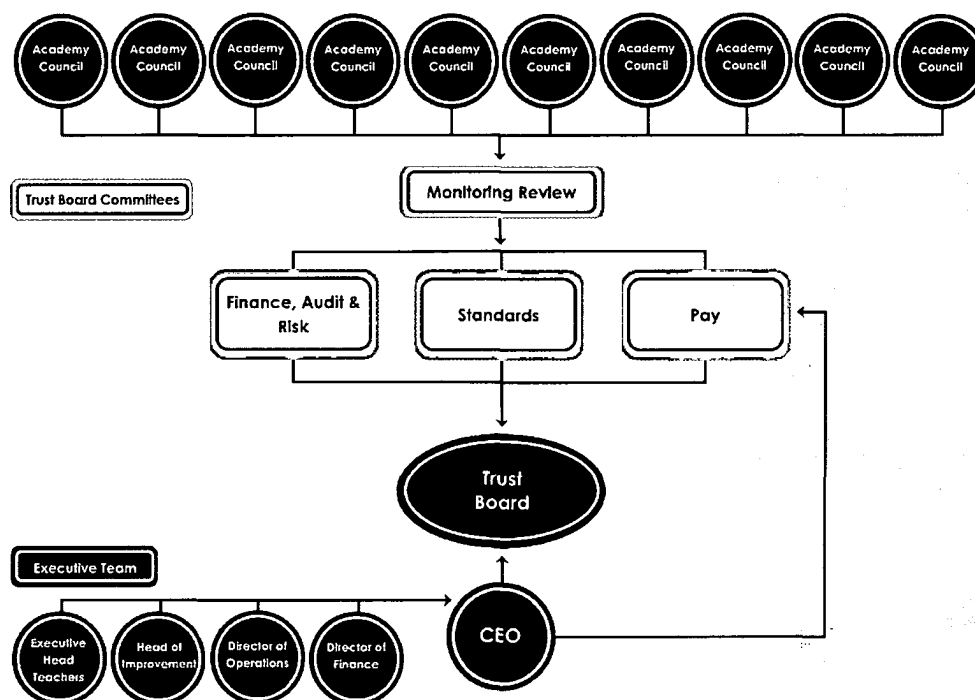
Academy Council

Academy Council

Academy Council

Academy Council

Academy Council

Academy Council

Academy Council

Academy Council

Academy Council

Academy Council

Trust Board Committees

Monitoring Review

Finance, Audit & Risk

Standards

Pay

Trust Board

Executive Team

Executive Head Teachers

Head of Improvement

Director of Operations

Director of Finance

CEO